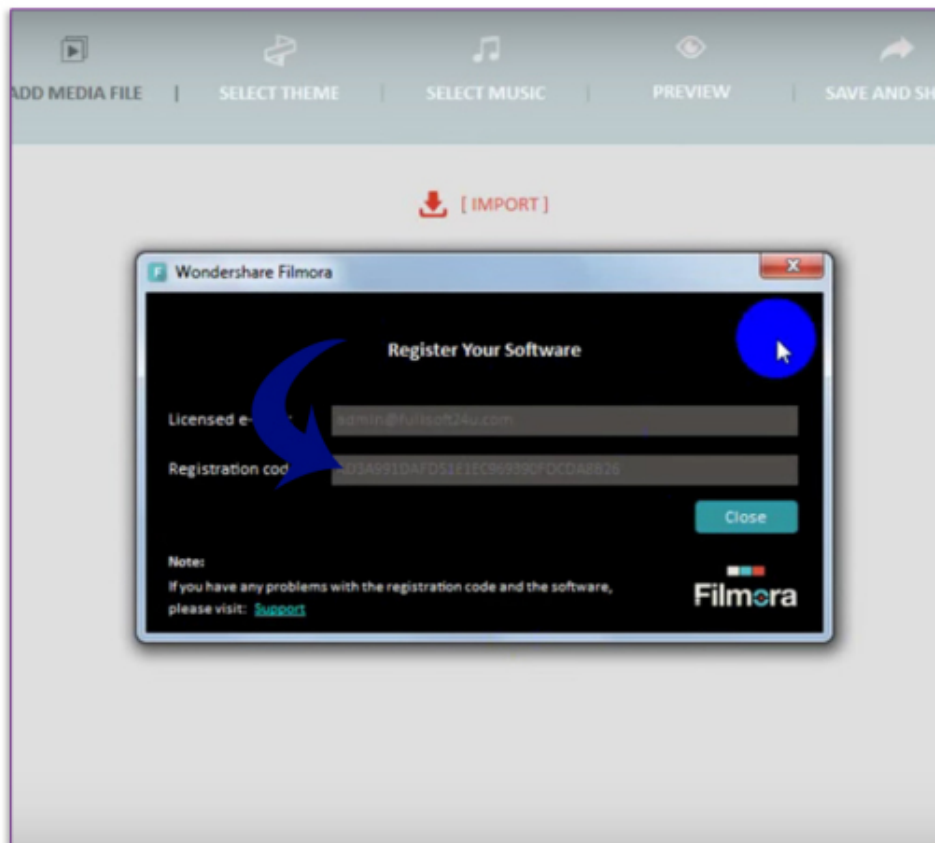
ADD MEDIA FILE | SELECT THEME | SELECT MUSIC | PREVIEW | SAVE AND SH

[ IMPORT ]

Wondershare Filmora

Register Your Software

Licensed e-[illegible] admin@fullsoft24u.com

Registration cod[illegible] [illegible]03A9910AFD51E1EC96939DFDCDA8826

Close

Note:
If you have any problems with the registration code and the software, please visit: Support

Filmora